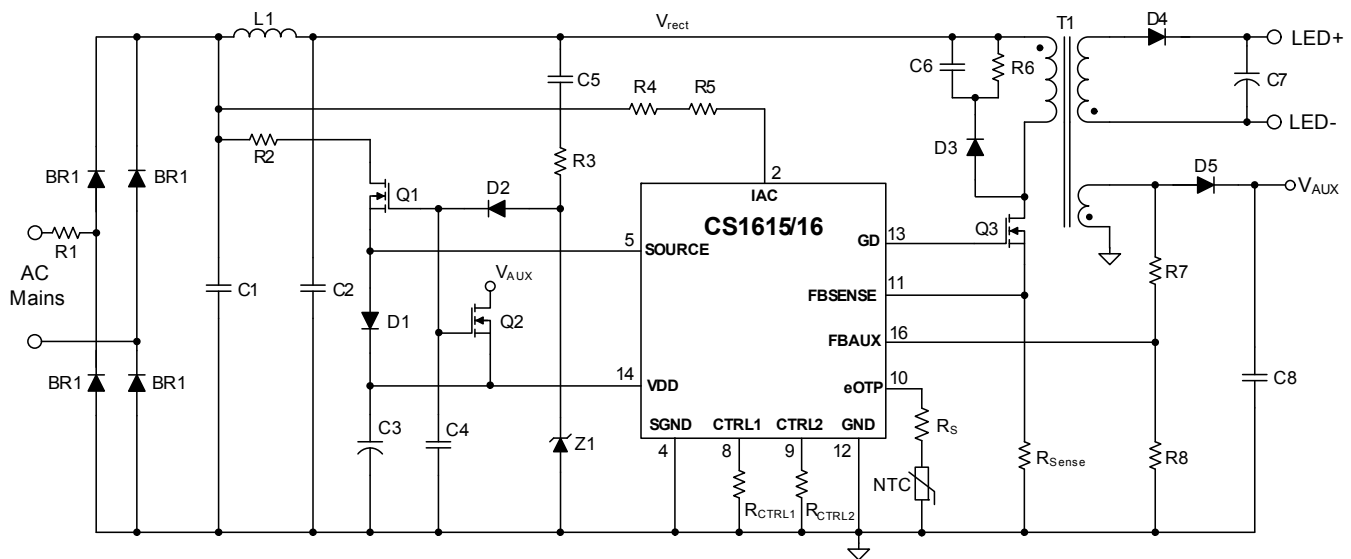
L1
$V_{rect}$
T1
D4
LED+
C6
R6
C7
C5
R4
R5
LED-
D3
R2
2
BR1
BR1
R3
IAC
D5
Q1
D2
$V_{AUX}$
R1
CS1615/16
5
SOURCE
GD
13
Q3
AC
Mains
$V_{AUX}$
C1
C2
11
FBSENSE
R7
D1
Q2
FBAUX
16
14
VDD
eOTP
10
BR1
BR1
C8
SGND
CTRL1
CTRL2
GND
$R_S$
C3
C4
Z1
4
8
9
12
NTC
$R_{Sense}$
R8
$R_{CTRL1}$
$R_{CTRL2}$